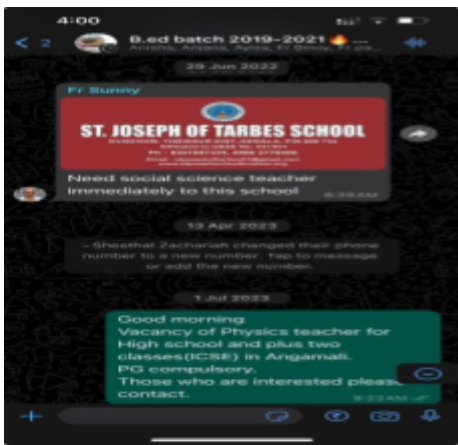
4:00

< 2

B.ed batch 2019-2021 🔥...

Anisha, Anjana, Ayisa, Fr Binoy, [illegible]

28 Jun 2022

Fr Sunny

ST. JOSEPH OF TARBES SCHOOL

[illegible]

Need social science teacher immediately to this school

8:39 AM

13 Apr 2023

~ Sheethal Zachariah changed their phone number to a new number. Tap to message or add the new number.

1 Jul 2023

Good morning
Vacancy of Physics teacher for High school and plus two classes(ICSE) in Angamali.
PG compulsory.
Those who are interested please contact.

9:23 AM

+